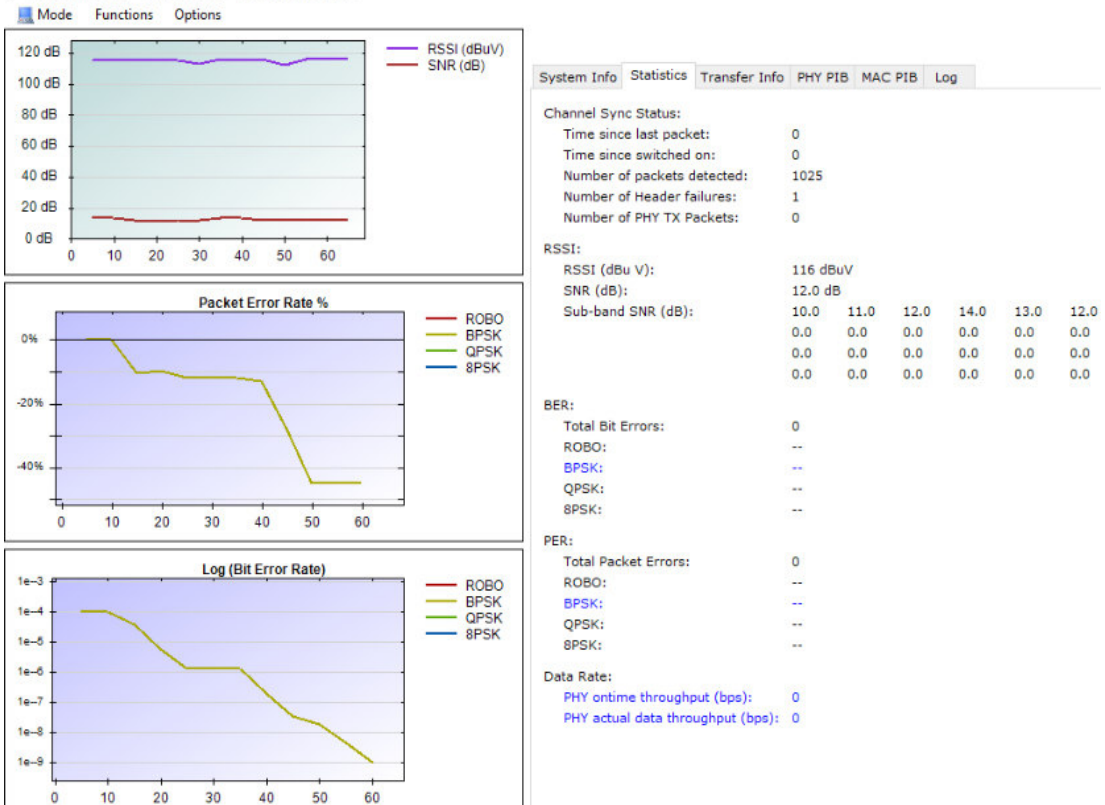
Mode Functions Options

120 dB
100 dB
80 dB
60 dB
40 dB
20 dB
0 dB
0 10 20 30 40 50 60

RSSI (dBuV)
SNR (dB)

Packet Error Rate %

0%
-20%
-40%
0 10 20 30 40 50 60

ROBO
BPSK
QPSK
8PSK

Log (Bit Error Rate)

1e−3
1e−4
1e−5
1e−6
1e−7
1e−8
1e−9
0 10 20 30 40 50 60

ROBO
BPSK
QPSK
8PSK

System Info | Statistics | Transfer Info | PHY PIB | MAC PIB | Log

Channel Sync Status:
Time since last packet: 0
Time since switched on: 0
Number of packets detected: 1025
Number of Header failures: 1
Number of PHY TX Packets: 0

RSSI:
RSSI (dBu V): 116 dBuV
SNR (dB): 12.0 dB
Sub-band SNR (dB): 10.0 11.0 12.0 14.0 13.0 12.0
0.0 0.0 0.0 0.0 0.0 0.0
0.0 0.0 0.0 0.0 0.0 0.0
0.0 0.0 0.0 0.0 0.0 0.0

BER:
Total Bit Errors: 0
ROBO: --
BPSK: --
QPSK: --
8PSK: --

PER:
Total Packet Errors: 0
ROBO: --
BPSK: --
QPSK: --
8PSK: --

Data Rate:
PHY ontime throughput (bps): 0
PHY actual data throughput (bps): 0